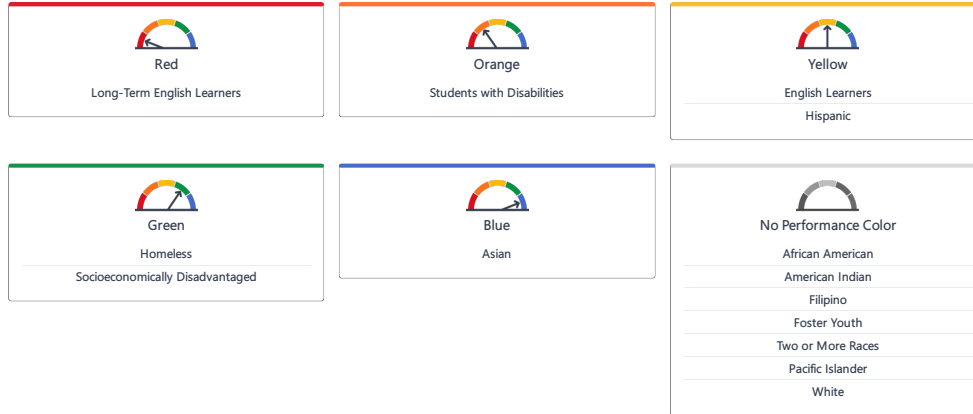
Red

Long-Term English Learners

Orange

Students with Disabilities

Yellow

English Learners

Hispanic

Green

Homeless

Socioeconomically Disadvantaged

Blue

Asian

No Performance Color

African American

American Indian

Filipino

Foster Youth

Two or More Races

Pacific Islander

White